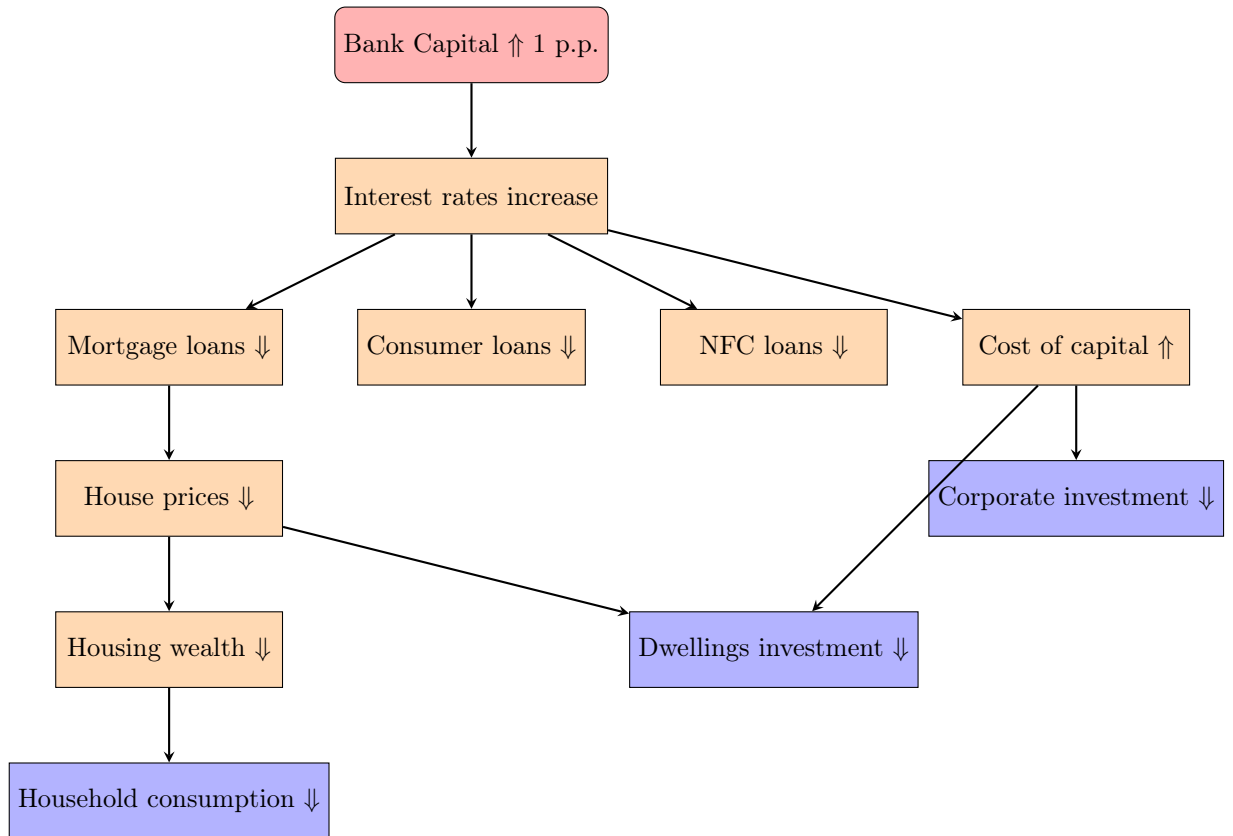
Bank Capital $\Uparrow$ 1 p.p.

Interest rates increase

Mortgage loans $\Downarrow$

Consumer loans $\Downarrow$

NFC loans $\Downarrow$

Cost of capital $\Uparrow$

House prices $\Downarrow$

Corporate investment $\Downarrow$

Housing wealth $\Downarrow$

Dwellings investment $\Downarrow$

Household consumption $\Downarrow$